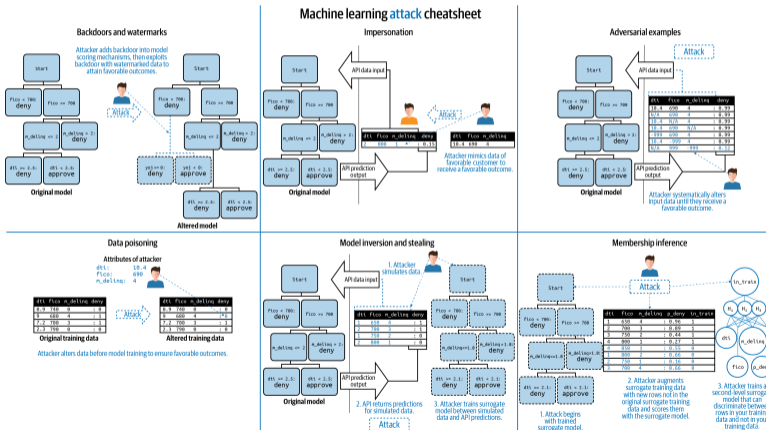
Machine learning attack cheatsheet

Backdoors and watermarks

Attacker adds backdoor into model scoring mechanisms, then exploits backdoor with watermarked data to attain favorable outcomes.

Start

fico < 700: deny

fico >= 700

m_delinq <= 2

m_delinq > 2: deny

dti <= 2.5: deny

dti > 2.5: approve

Attack

Start

fico < 700: deny

yoj > 0: deny

fico >= 700

m_delinq <= 2

m_delinq > 2: deny

yoj = 0: deny

dti <= 2.5: deny

dti > 2.5: approve

Original model

Altered model

Impersonation

Start

API data input

fico < 700: deny

fico >= 700

m_delinq <= 2

m_delinq > 2: deny

dti <= 2.5: deny

dti > 2.5: approve

| dti | fico | m_delinq | deny |
|---|---|---|---|
| 2 | 800 | 1 | 0.15 |

| dti | fico | m_delinq |
|---|---|---|
| 10.4 | 690 | 4 |

Attack

API prediction output

Attacker mimics data of favorable customer to receive a favorable outcome.

Original model

Adversarial examples

Attack

Start

API data input

fico < 700: deny

fico >= 700

m_delinq <= 2

m_delinq > 2: deny

dti <= 2.5: deny

dti > 2.5: approve

| dti | fico | m_delinq | deny |
|---|---|---|---|
| 10.4 | 690 | 4 | 0.99 |
| N/A | 690 | 4 | 0.99 |
| 10.4 | N/A | 4 | 0.99 |
| 10.4 | 690 | N/A | 0.99 |
| 10.4 | 690 | 4 | 0.99 |
| 10.4 | 690 | 4 | 0.99 |
| 10.4 | 999 | 0 | 0.99 |
| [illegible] | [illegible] | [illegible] | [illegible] |

API prediction output

Attacker systematically alters input data until they receive a favorable outcome.

Data poisoning

Attributes of attacker
dti: 10.4
fico: 690
m_delinq: 4

| dti | fico | m_delinq | deny |
|---|---|---|---|
| 0.9 | 740 | 0 | 0 |
| 10 | 680 | 4 | 1 |
| 7.2 | 780 | 1 | 0 |
| 2.3 | 790 | 3 | 0 |

Attack

| dti | fico | m_delinq | deny |
|---|---|---|---|
| 0.9 | 740 | 0 | 0 |
| 10 | 680 | 4 | 0 |
| 7.2 | 780 | 1 | 0 |
| 2.3 | 790 | 3 | 0 |

Original training data

Altered training data

Attacker alters data before model training to ensure favorable outcomes.

Model inversion and stealing

1. Attacker simulates data

Start

API data input

fico < 700: deny

fico >= 700

m_delinq <= 2

m_delinq > 2: deny

dti <= 2.5: deny

dti > 2.5: approve

| dti | fico | m_delinq | deny |
|---|---|---|---|
| 1 | 650 | 4 | 1 |
| 1 | 700 | 3 | 1 |
| 1 | 750 | 2 | 1 |
| 1 | 800 | 1 | 0 |

API prediction output

Start

fico < 700: deny

fico >= 700

m_delinq<=1.8

m_delinq>1.8: deny

dti <= 2.3: deny

dti > 2.3: approve

Original model

2. API returns predictions for simulated data.

3. Attacker trains surrogate model between simulated data and API predictions.

Attack

Membership inference

Attack

Start

fico < 700: deny

fico >= 700

m_delinq<=1.8

m_delinq>1.8: deny

dti <= 2.3: deny

dti > 2.3: approve

| dti | fico | m_delinq | p_deny | in_train |
|---|---|---|---|---|
| 1 | 650 | 4 | 0.96 | 1 |
| 1 | 700 | 3 | 0.89 | 1 |
| 1 | 750 | 2 | 0.44 | 1 |
| 1 | 800 | 1 | 0.27 | 1 |
| 2 | 650 | 3 | 0.53 | 0 |
| 2 | 800 | 2 | 0.66 | 0 |
| 2 | 700 | 3 | 0.16 | 0 |
| 2 | 700 | 4 | 0.66 | 0 |

in_train

$H_1$ $H_2$ $H_3$ $H_4$

dti fico p_den

1. Attacker begins with trained surrogate model.

2. Attacker augments surrogate training data with new rows not in the original surrogate training data and scores them with the surrogate model.

3. Attacker trains a second-level surrogate model that can discriminate between rows in your training data and not in your training data.